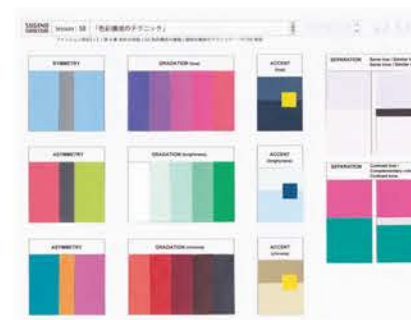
Lesson : 18 「色彩構成のテクニック」

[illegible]

SYMMETRY

GRADATION (hue)

ACCENT (hue)

SEPARATION

Same hue / Similar hue
Same hue / Similar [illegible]

ASYMMETRY

GRADATION (brightness)

ACCENT (brightness)

SEPARATION

Contrast hue / Complementary color / Contrast tone

ASYMMETRY

GRADATION (chroma)

ACCENT (chroma)